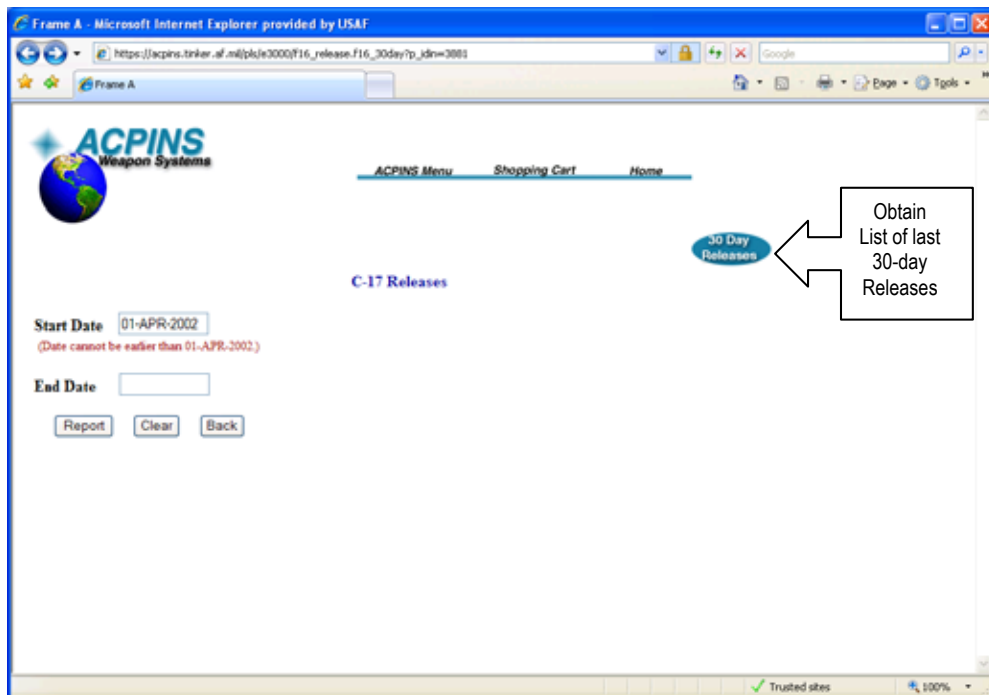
Frame A - Microsoft Internet Explorer provided by USAF

https://acpins.tinker.af.mil/pls/e3000/f16_release.f16_30day?p_idn=3881

Google

Frame A

Page Tools

ACPINS
Weapon Systems

ACPINS Menu Shopping Cart Home

30 Day Releases

Obtain List of last 30-day Releases

C-17 Releases

Start Date 01-APR-2002
(Date cannot be earlier than 01-APR-2002.)

End Date

Report Clear Back

Trusted sites 100%